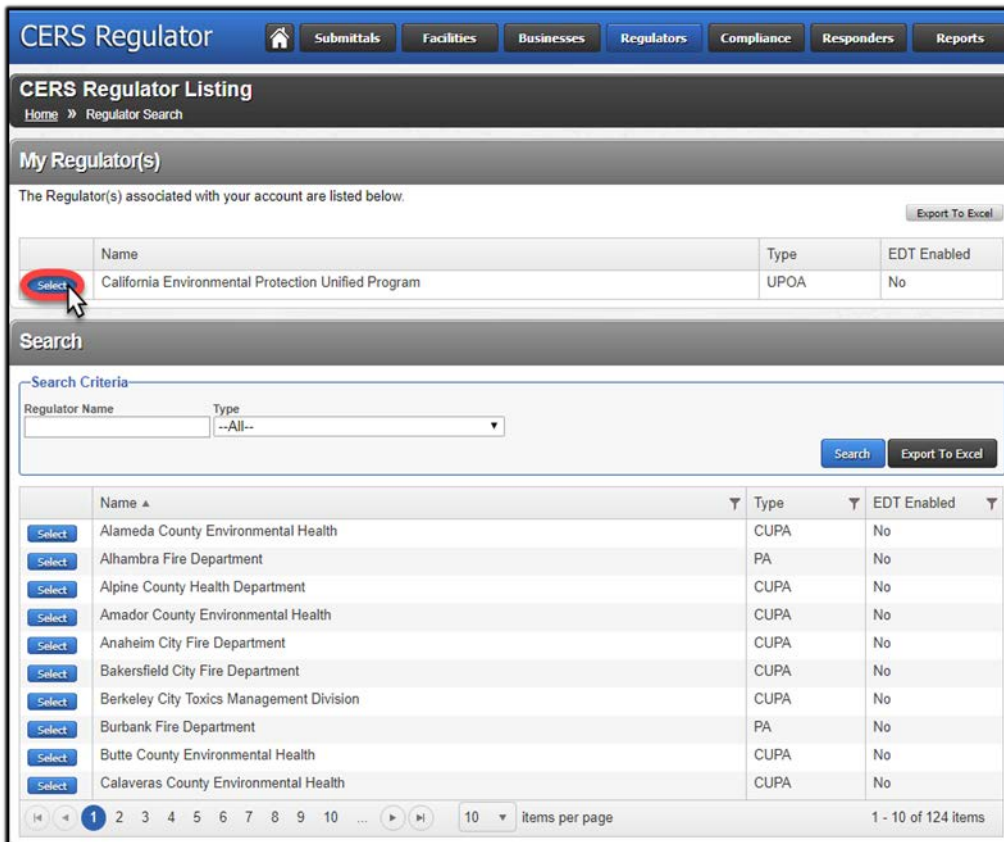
CERS Regulator

Submittals Facilities Businesses Regulators Compliance Responders Reports

CERS Regulator Listing

Home » Regulator Search

My Regulator(s)

The Regulator(s) associated with your account are listed below.

Export To Excel

| | Name | Type | EDT Enabled |
|---|---|---|---|
| Select | California Environmental Protection Unified Program | UPOA | No |

Search

Search Criteria

Regulator Name

Type
--All--

Search Export To Excel

| | Name ▲ | Type | EDT Enabled |
|---|---|---|---|
| Select | Alameda County Environmental Health | CUPA | No |
| Select | Alhambra Fire Department | PA | No |
| Select | Alpine County Health Department | CUPA | No |
| Select | Amador County Environmental Health | CUPA | No |
| Select | Anaheim City Fire Department | CUPA | No |
| Select | Bakersfield City Fire Department | CUPA | No |
| Select | Berkeley City Toxics Management Division | CUPA | No |
| Select | Burbank Fire Department | PA | No |
| Select | Butte County Environmental Health | CUPA | No |
| Select | Calaveras County Environmental Health | CUPA | No |

1 2 3 4 5 6 7 8 9 10 ... 10 items per page 1 - 10 of 124 items